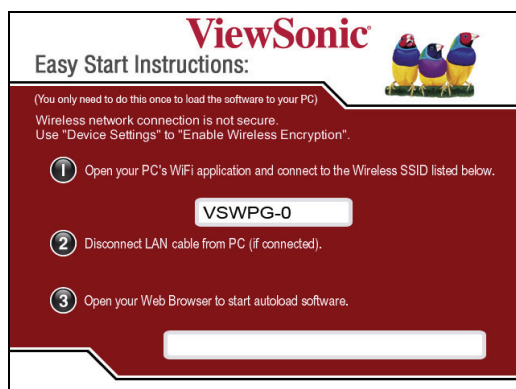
ViewSonic®
Easy Start Instructions:

(You only need to do this once to load the software to your PC)
Wireless network connection is not secure.
Use "Device Settings" to "Enable Wireless Encryption".

1 Open your PC's WiFi application and connect to the Wireless SSID listed below.

VSWPG-0

2 Disconnect LAN cable from PC (if connected).

3 Open your Web Browser to start autoload software.